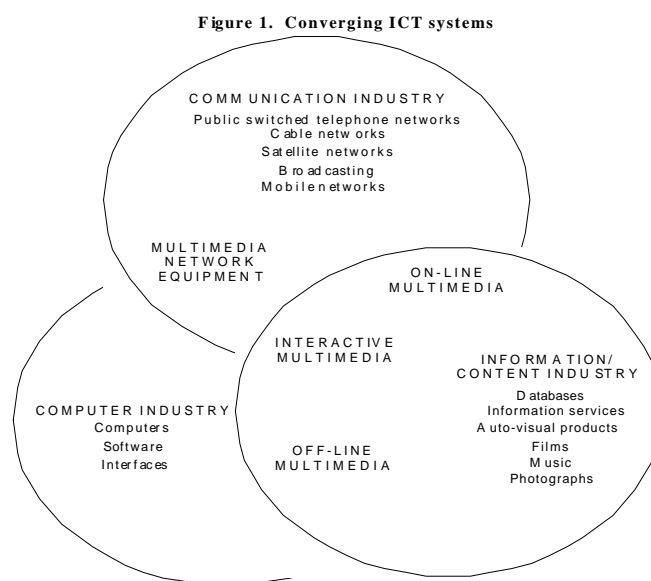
Figure 1. Converging ICT systems

COMMUNICATION INDUSTRY
Public switched telephone networks
Cable networks
Satellite networks
Broadcasting
Mobile networks

MULTIMEDIA NETWORK EQUIPMENT

ON-LINE MULTIMEDIA

INTERACTIVE MULTIMEDIA

INFORMATION/ CONTENT INDUSTRY
Databases
Information services
Auto-visual products
Films
Music
Photographs

COMPUTER INDUSTRY
Computers
Software
Interfaces

OFF-LINE MULTIMEDIA